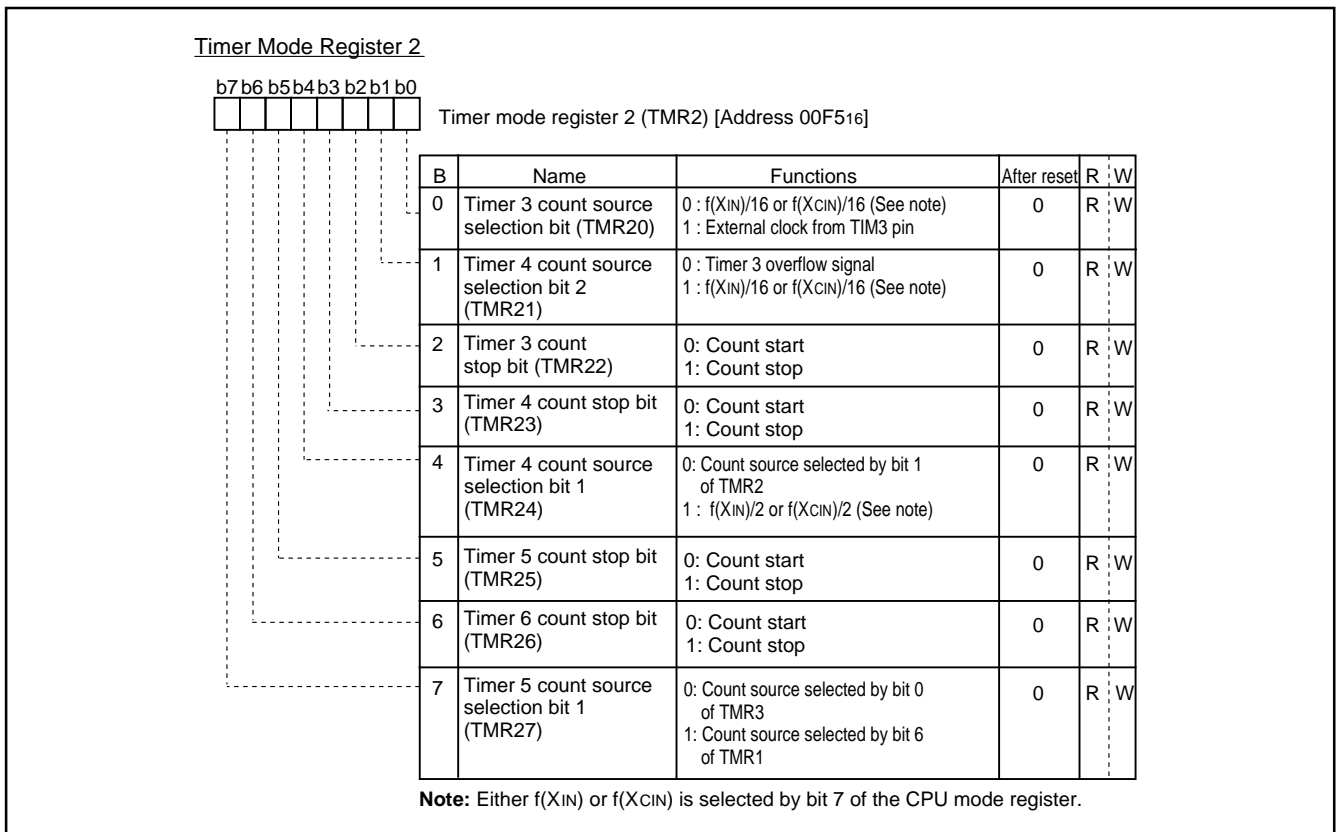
Timer Mode Register 2

b7 b6 b5 b4 b3 b2 b1 b0

Timer mode register 2 (TMR2) [Address $00F5_{16}$]

| B | Name | Functions | After reset | R | W |
|---|---|---|---|---|---|
| 0 | Timer 3 count source selection bit (TMR20) | 0 : f(XIN)/16 or f(XCIN)/16 (See note) 1 : External clock from TIM3 pin | 0 | R | W |
| 1 | Timer 4 count source selection bit 2 (TMR21) | 0 : Timer 3 overflow signal 1 : f(XIN)/16 or f(XCIN)/16 (See note) | 0 | R | W |
| 2 | Timer 3 count stop bit (TMR22) | 0: Count start 1: Count stop | 0 | R | W |
| 3 | Timer 4 count stop bit (TMR23) | 0: Count start 1: Count stop | 0 | R | W |
| 4 | Timer 4 count source selection bit 1 (TMR24) | 0: Count source selected by bit 1 of TMR2 1 : f(XIN)/2 or f(XCIN)/2 (See note) | 0 | R | W |
| 5 | Timer 5 count stop bit (TMR25) | 0: Count start 1: Count stop | 0 | R | W |
| 6 | Timer 6 count stop bit (TMR26) | 0: Count start 1: Count stop | 0 | R | W |
| 7 | Timer 5 count source selection bit 1 (TMR27) | 0: Count source selected by bit 0 of TMR3 1: Count source selected by bit 6 of TMR1 | 0 | R | W |

Note: Either f(XIN) or f(XCIN) is selected by bit 7 of the CPU mode register.